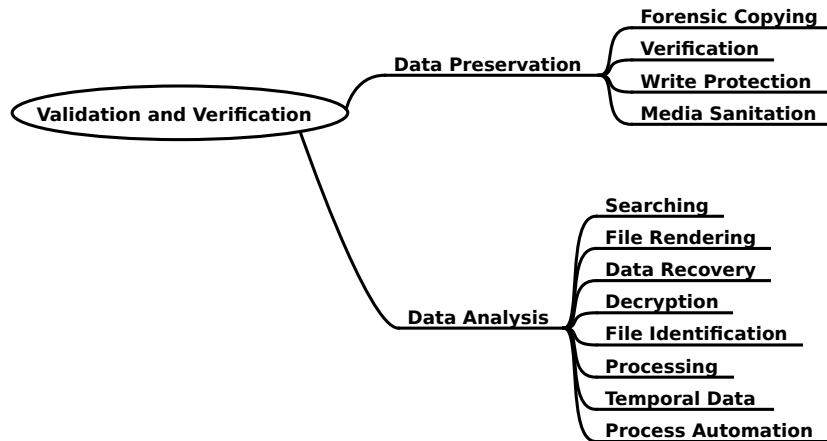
Validation and Verification

Data Preservation

Forensic Copying

Verification

Write Protection

Media Sanitation

Data Analysis

Searching

File Rendering

Data Recovery

Decryption

File Identification

Processing

Temporal Data

Process Automation